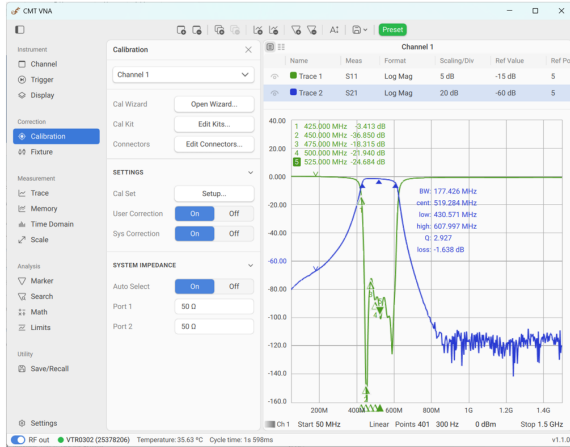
CMT VNA

Preset

Instrument
Channel
Trigger
Display

Correction
Calibration
Fixture

Measurement
Trace
Memory
Time Domain
Scale

Analysis
Marker
Search
Math
Limits

Utility
Save/Recall

Settings

Calibration

Channel 1

Cal Wizard
Open Wizard...
Cal Kit
Edit Kits...
Connectors
Edit Connectors...

SETTINGS
Cal Set
Setup...
User Correction
On
Off
Sys Correction
On
Off

SYSTEM IMPEDANCE
Auto Select
On
Off
Port 1
50 Ω
Port 2
50 Ω

Channel 1

| | Name | Meas | Format | Scaling/Div | Ref Value | Ref Po |
|---|---|---|---|---|---|---|
| | Trace 1 | S11 | Log Mag | 5 dB | -15 dB | 5 |
| | Trace 2 | S21 | Log Mag | 20 dB | -60 dB | 5 |

40.00
20.00
0.000
-20.00
-40.00
-60.00
-80.00
-100.0
-120.0
-140.0
-160.0

1 425.000 MHz -3.413 dB
2 450.000 MHz -36.850 dB
3 475.000 MHz -18.315 dB
4 500.000 MHz -21.940 dB
5 525.000 MHz -24.684 dB

BW: 177.426 MHz
cent: 519.284 MHz
low: 430.571 MHz
high: 607.997 MHz
Q: 2.927
loss: -1.638 dB

200M 400M 600M 800M 1G 1.2G 1.4G

Ch 1 Start 50 MHz Linear Points 401 300 Hz 0 dBm Stop 1.5 GHz

RF out VTR0302 (25378206) Temperature: 35.63 °C Cycle time: 1s 598ms v1.1.0